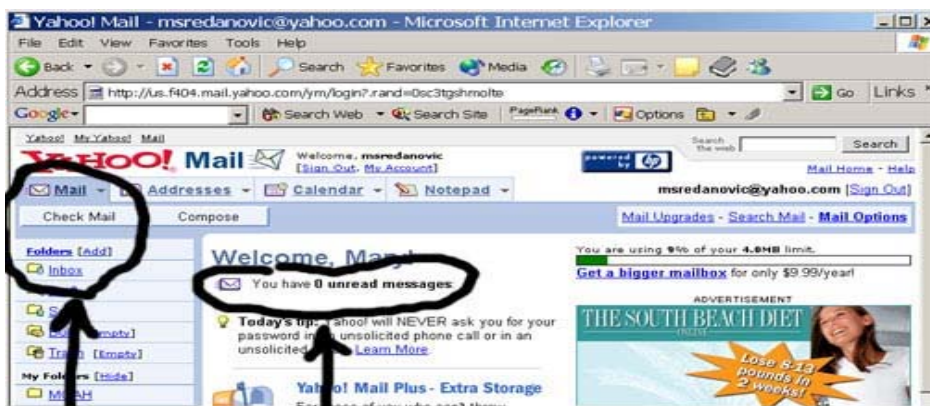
Yahoo! Mail - msredanovic@yahoo.com - Microsoft Internet Explorer

File Edit View Favorites Tools Help

Back Search Favorites Media

Address http://us.f404.mail.yahoo.com/ym/login?.rand=0sc3tgshmolte Go Links

Google Search Web Search Site PageRank Options

Yahoo! My Yahoo! Mail

YAHOO! Mail Welcome, msredanovic [Sign Out, My Account]

powered by hp

Search the web Search

Mail Home - Help

Mail Addresses Calendar Notepad

msredanovic@yahoo.com [Sign Out]

Check Mail Compose

Mail Upgrades - Search Mail - Mail Options

Folders [Add]

Inbox

S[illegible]

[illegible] [Empty]

Tra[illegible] [Empty]

My Folders [Hide]

M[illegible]AH

Welcome, Ma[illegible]

You have 0 unread messages

Today's tip: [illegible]ahoo! will NEVER ask you for your password in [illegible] unsolicited phone call or in an unsolicite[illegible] Learn More

Yah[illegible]! Mail Plus - Extra Storage

You are using 9% of your 4.0MB limit.

Get a bigger mailbox for only $9.99/year!

ADVERTISEMENT

THE SOUTH BEACH DIET

Lose 8-13 pounds in 2 weeks!